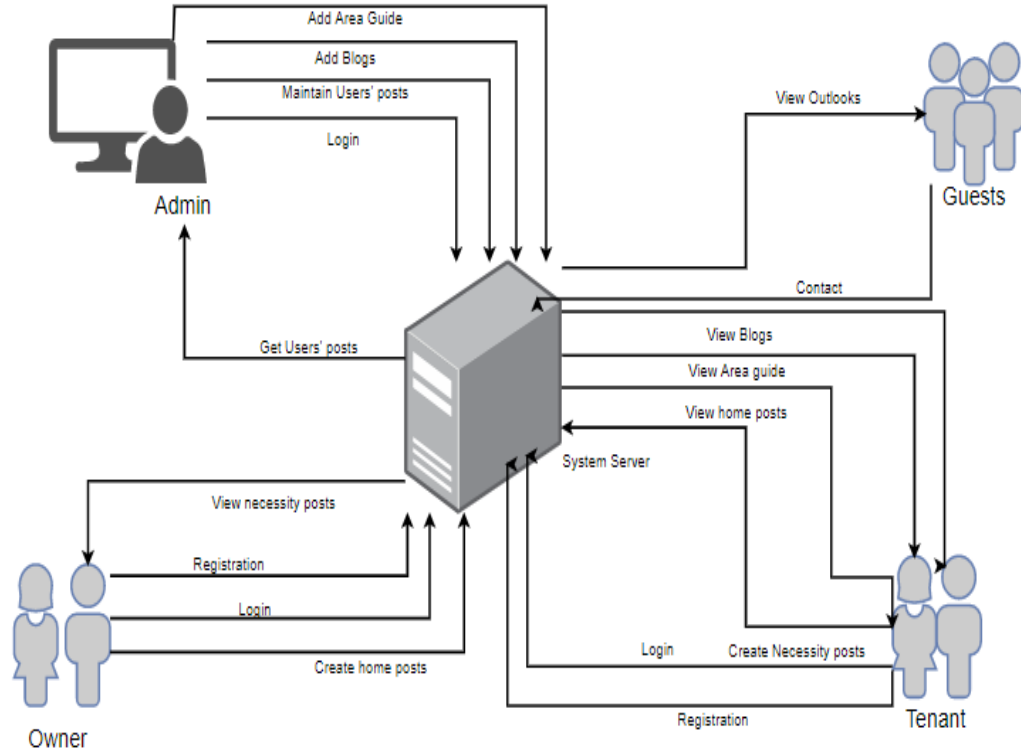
Add Area Guide
Add Blogs
Maintain Users' posts
Login
Admin
View Outlooks
Guests
Contact
Get Users' posts
View Blogs
View Area guide
View home posts
System Server
View necessity posts
Registration
Login
Create home posts
Owner
Login
Create Necessity posts
Registration
Tenant